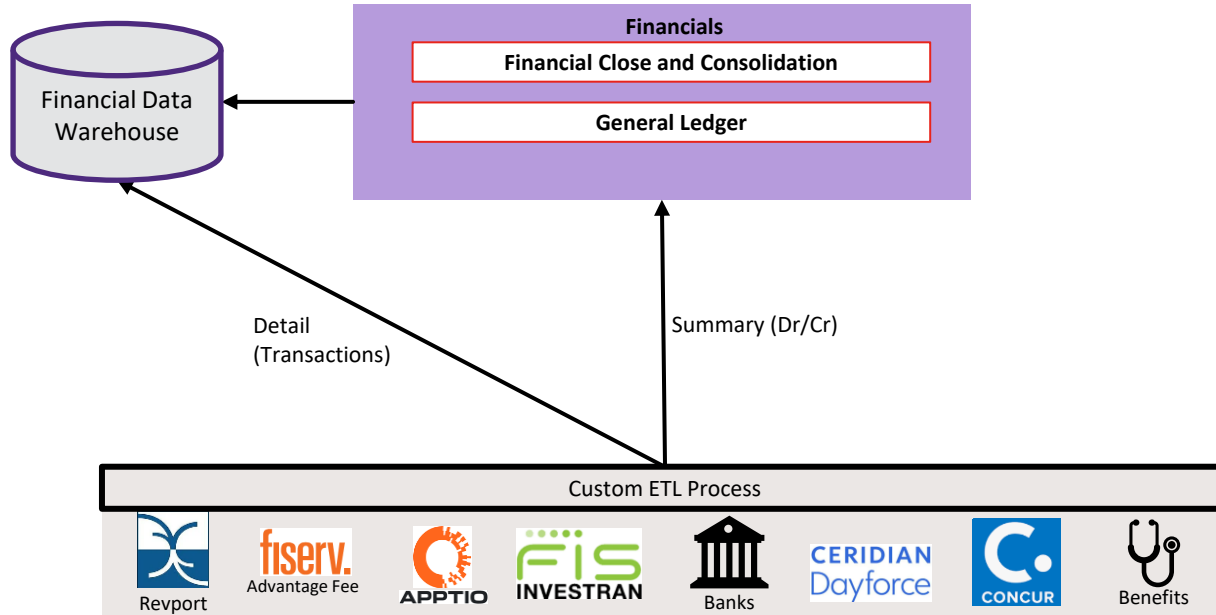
Financial Data Warehouse

Financials

Financial Close and Consolidation

General Ledger

Detail (Transactions)

Summary (Dr/Cr)

Custom ETL Process

Revport

fiserv.
Advantage Fee

APPTIO

FIS
INVESTRAN

Banks

CERIDIAN
Dayforce

CONCUR

Benefits